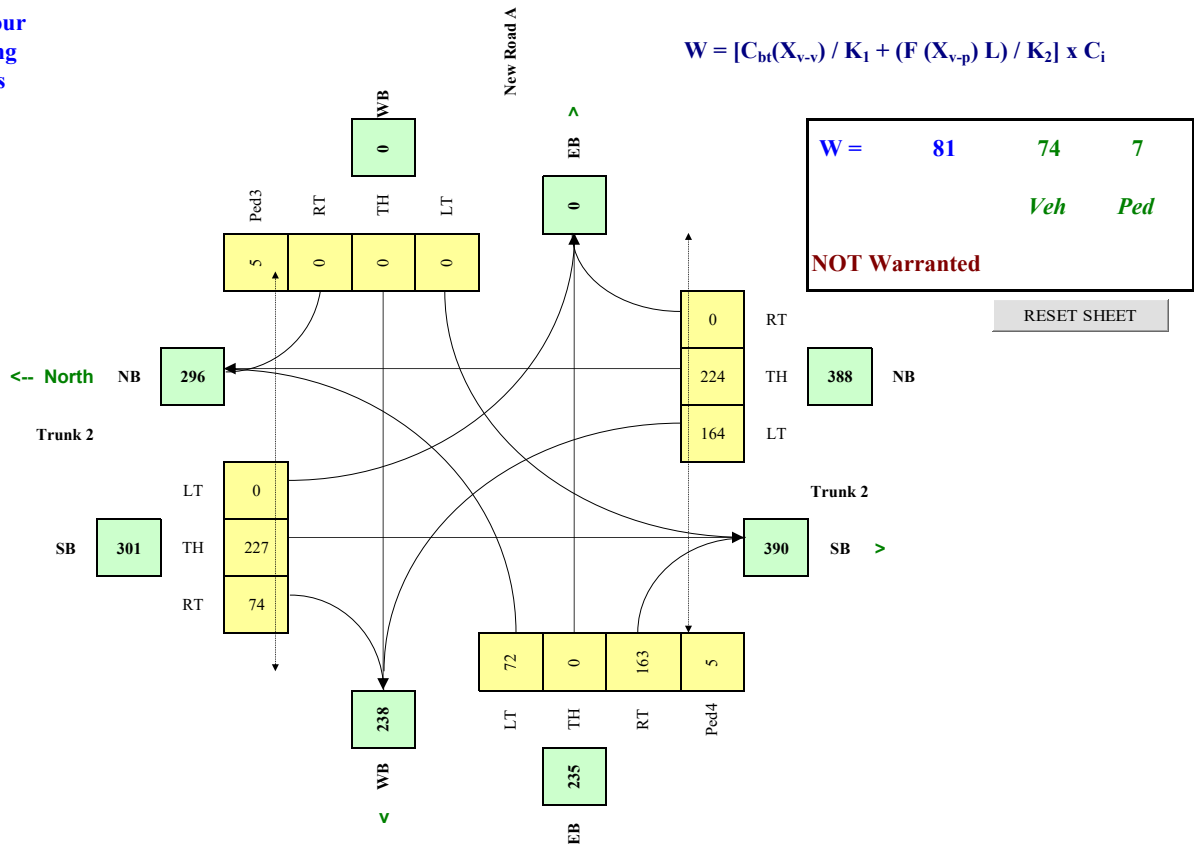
our
ng
s

New Road A

$W = [C_{bt}(X_{v-v}) / K_1 + (F (X_{v-p}) L) / K_2] \times C_i$

WB
0

^
EB
0

| W = | 81 | 74 | 7 |
|---|---|---|---|
| | | Veh | Ped |

NOT Warranted

RESET SHEET

Ped3 RT TH LT
5 0 0 0

0 RT
224 TH
164 LT

<-- North NB 296

388 NB

Trunk 2

LT 0
SB 301 TH 227
RT 74

Trunk 2

390 SB >

72 0 163 5
LT TH RT Ped4

238
WB
v

235
EB